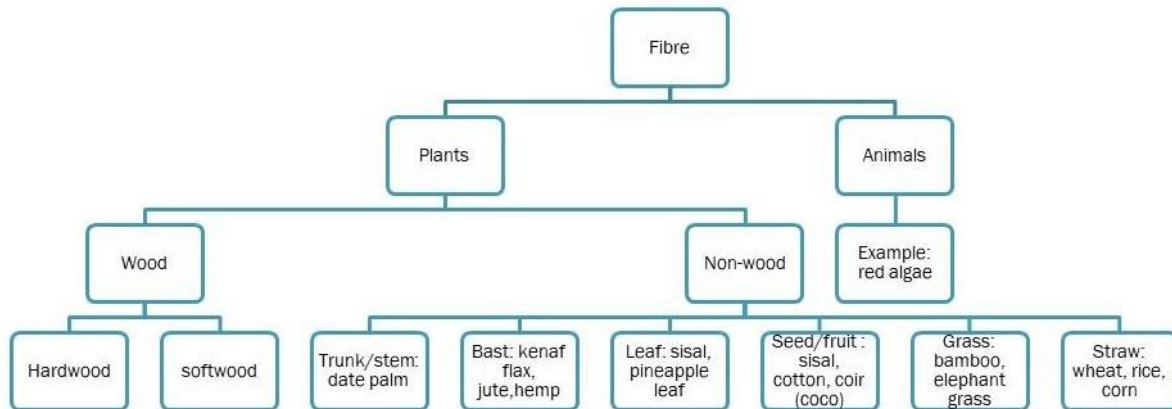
Fibre

Plants

Animals

Wood

Non-wood

Example: red algae

Hardwood

softwood

Trunk/stem: date palm

Bast: kenaf flax, jute,hemp

Leaf: sisal, pineapple leaf

Seed/fruit : sisal, cotton, coir (coco)

Grass: bamboo, elephant grass

Straw: wheat, rice, corn